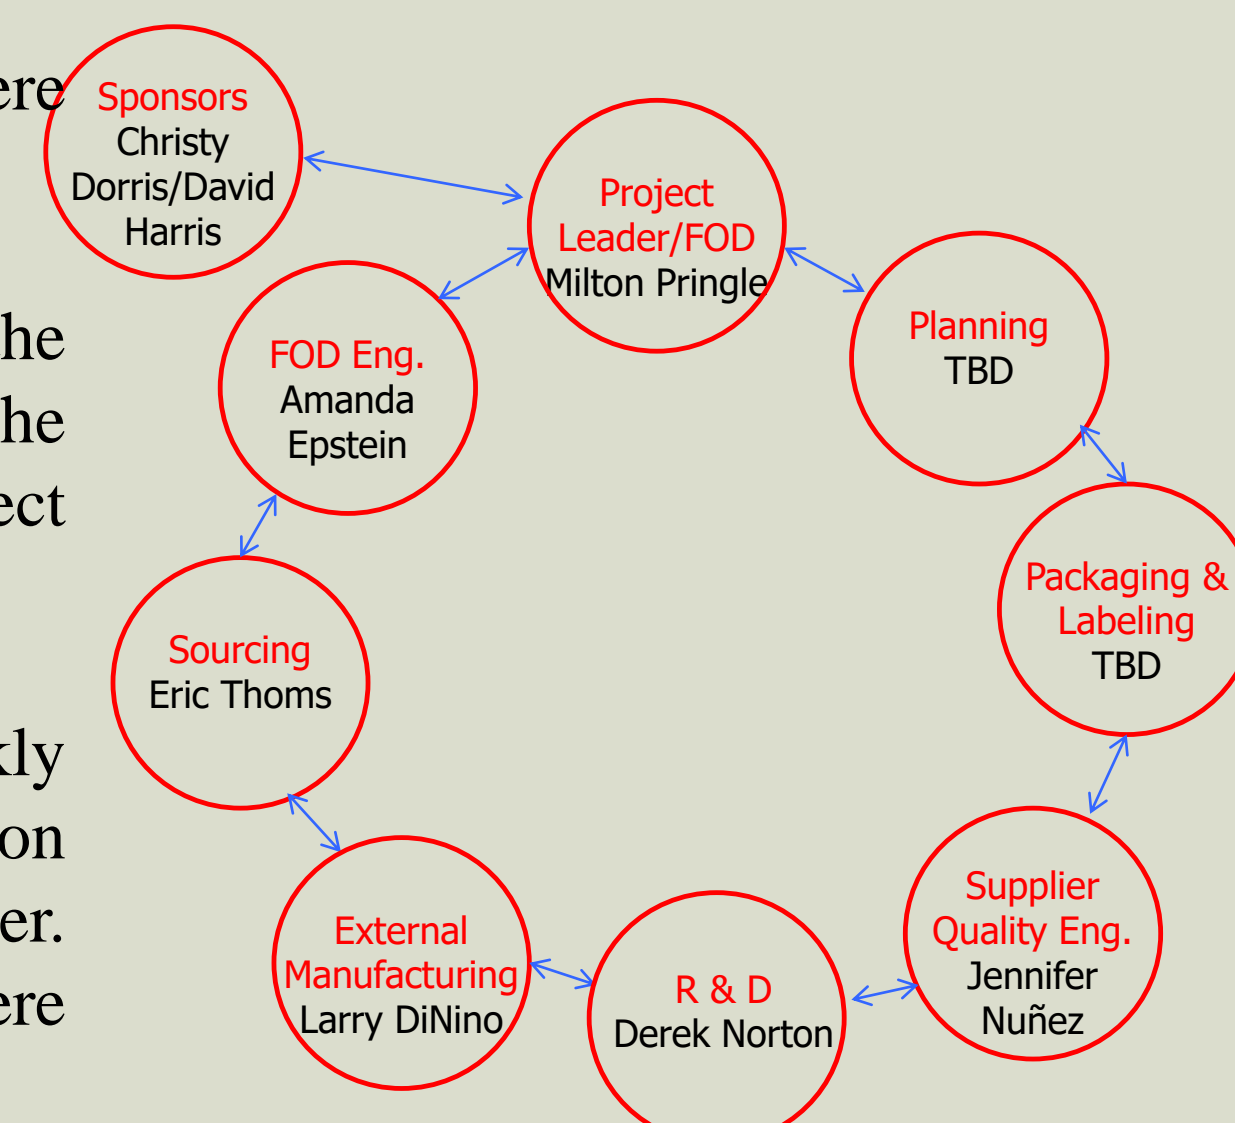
ere
he
he
ect
kly
on
er.
ere

Sponsors
Christy Dorris/David Harris

Project Leader/FOD
Milton Pringle

Planning
TBD

Packaging & Labeling
TBD

Supplier Quality Eng.
Jennifer Nuñez

R & D
Derek Norton

External Manufacturing
Larry DiNino

Sourcing
Eric Thoms

FOD Eng.
Amanda Epstein